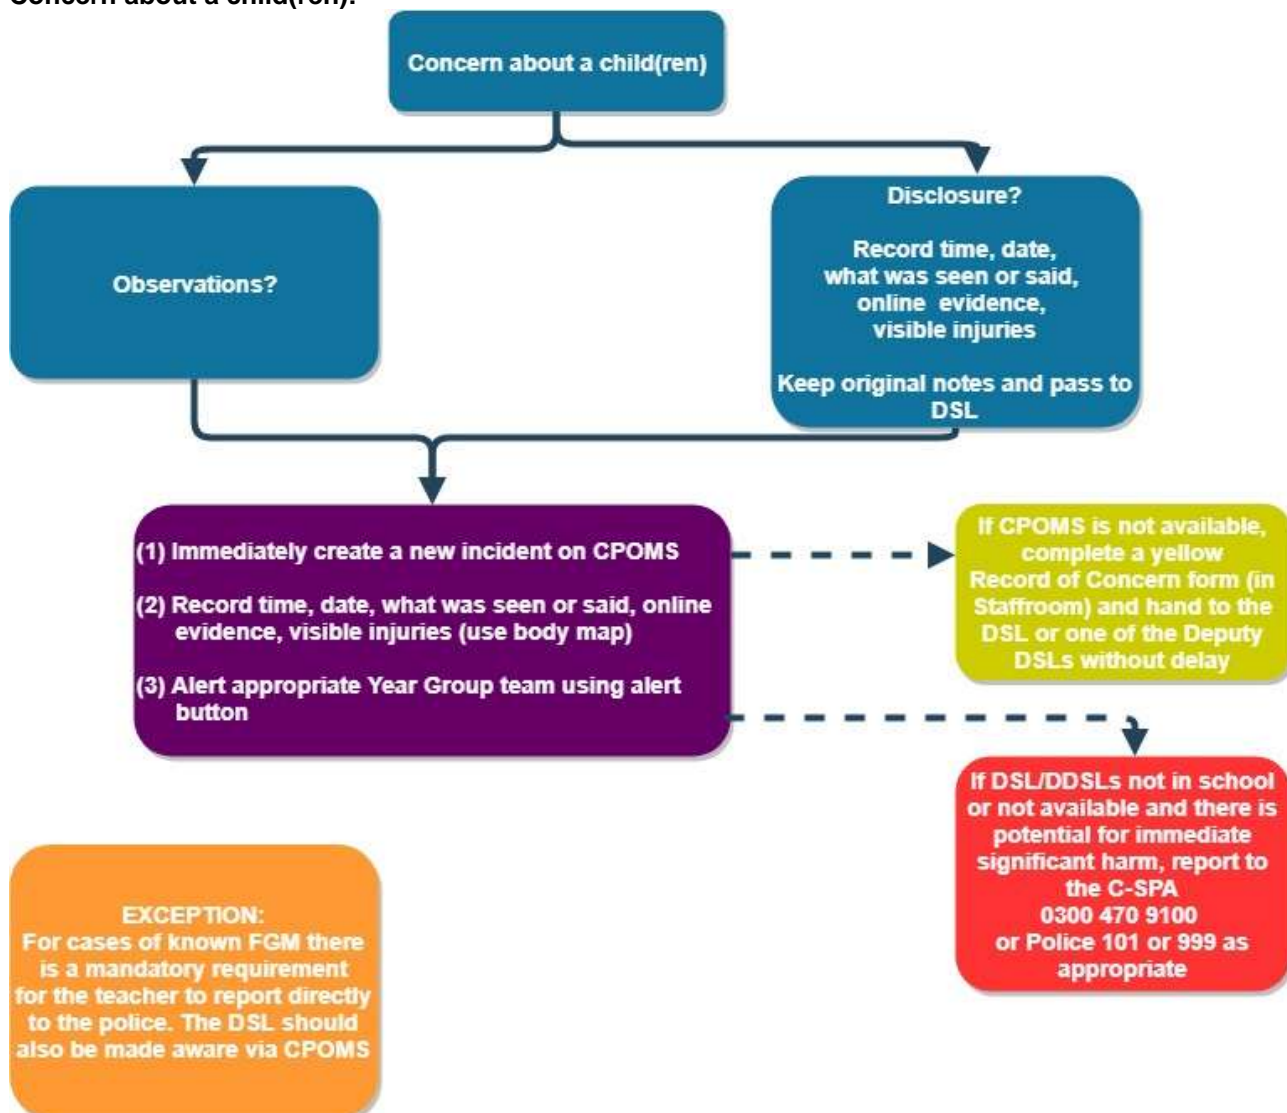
Concern about a child(ren):

Concern about a child(ren)

Observations?

Disclosure?

Record time, date, what was seen or said, online evidence, visible injuries

Keep original notes and pass to DSL

(1) Immediately create a new incident on CPOMS

(2) Record time, date, what was seen or said, online evidence, visible injuries (use body map)

(3) Alert appropriate Year Group team using alert button

If CPOMS is not available, complete a yellow Record of Concern form (in Staffroom) and hand to the DSL or one of the Deputy DSLs without delay

If DSL/DDSLs not in school or not available and there is potential for immediate significant harm, report to the C-SPA 0300 470 9100 or Police 101 or 999 as appropriate

EXCEPTION:
For cases of known FGM there is a mandatory requirement for the teacher to report directly to the police. The DSL should also be made aware via CPOMS